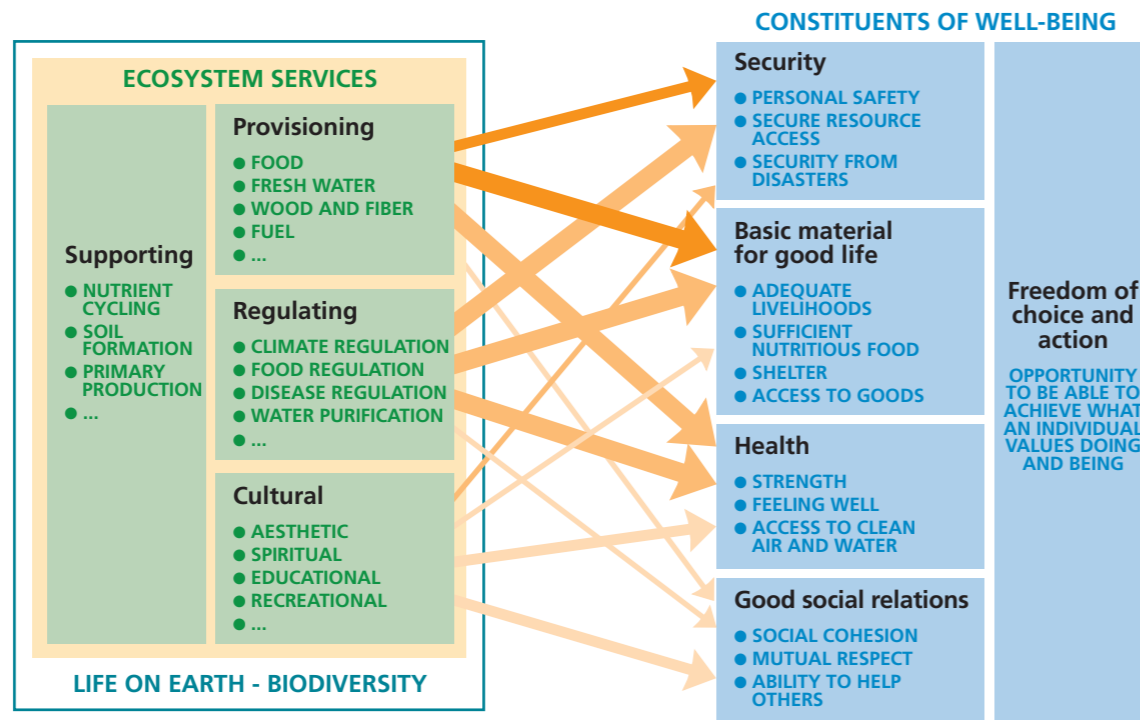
CONSTITUENTS OF WELL-BEING

ECOSYSTEM SERVICES

Supporting
● NUTRIENT CYCLING
● SOIL FORMATION
● PRIMARY PRODUCTION
● ...

Provisioning
● FOOD
● FRESH WATER
● WOOD AND FIBER
● FUEL
● ...

Regulating
● CLIMATE REGULATION
● FOOD REGULATION
● DISEASE REGULATION
● WATER PURIFICATION
● ...

Cultural
● AESTHETIC
● SPIRITUAL
● EDUCATIONAL
● RECREATIONAL
● ...

LIFE ON EARTH - BIODIVERSITY

Security
● PERSONAL SAFETY
● SECURE RESOURCE ACCESS
● SECURITY FROM DISASTERS

Basic material for good life
● ADEQUATE LIVELIHOODS
● SUFFICIENT NUTRITIOUS FOOD
● SHELTER
● ACCESS TO GOODS

Health
● STRENGTH
● FEELING WELL
● ACCESS TO CLEAN AIR AND WATER

Good social relations
● SOCIAL COHESION
● MUTUAL RESPECT
● ABILITY TO HELP OTHERS

Freedom of choice and action

OPPORTUNITY TO BE ABLE TO ACHIEVE WHAT AN INDIVIDUAL VALUES DOING AND BEING